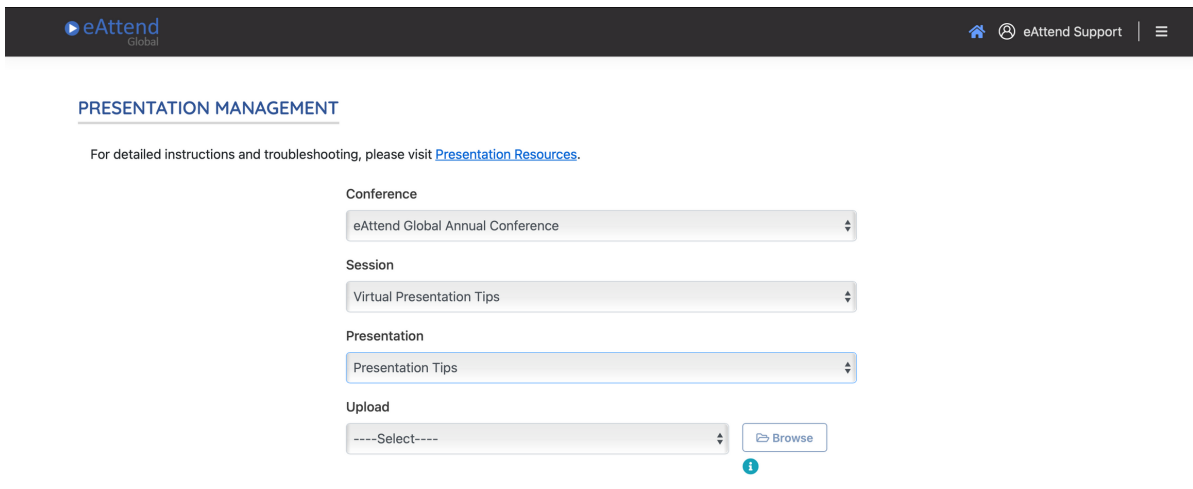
eAttend Global

eAttend Support

PRESENTATION MANAGEMENT

For detailed instructions and troubleshooting, please visit Presentation Resources.

Conference

eAttend Global Annual Conference

Session

Virtual Presentation Tips

Presentation

Presentation Tips

Upload

----Select----

Browse